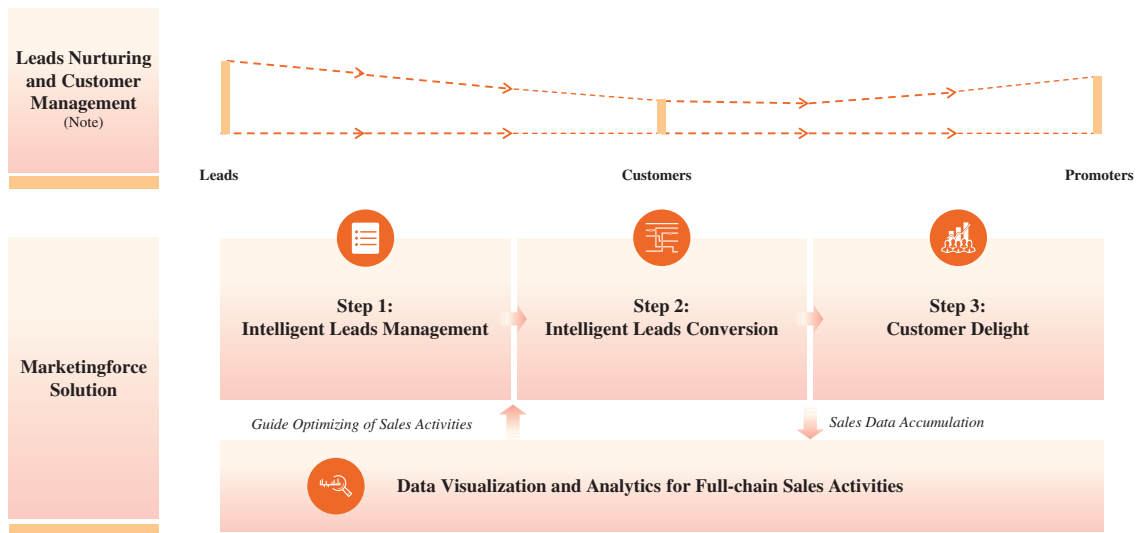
Leads Nurturing and Customer Management
(Note)

Leads

Customers

Promoters

Marketingforce Solution

Step 1:
Intelligent Leads Management

Step 2:
Intelligent Leads Conversion

Step 3:
Customer Delight

Guide Optimizing of Sales Activities

Sales Data Accumulation

Data Visualization and Analytics for Full-chain Sales Activities